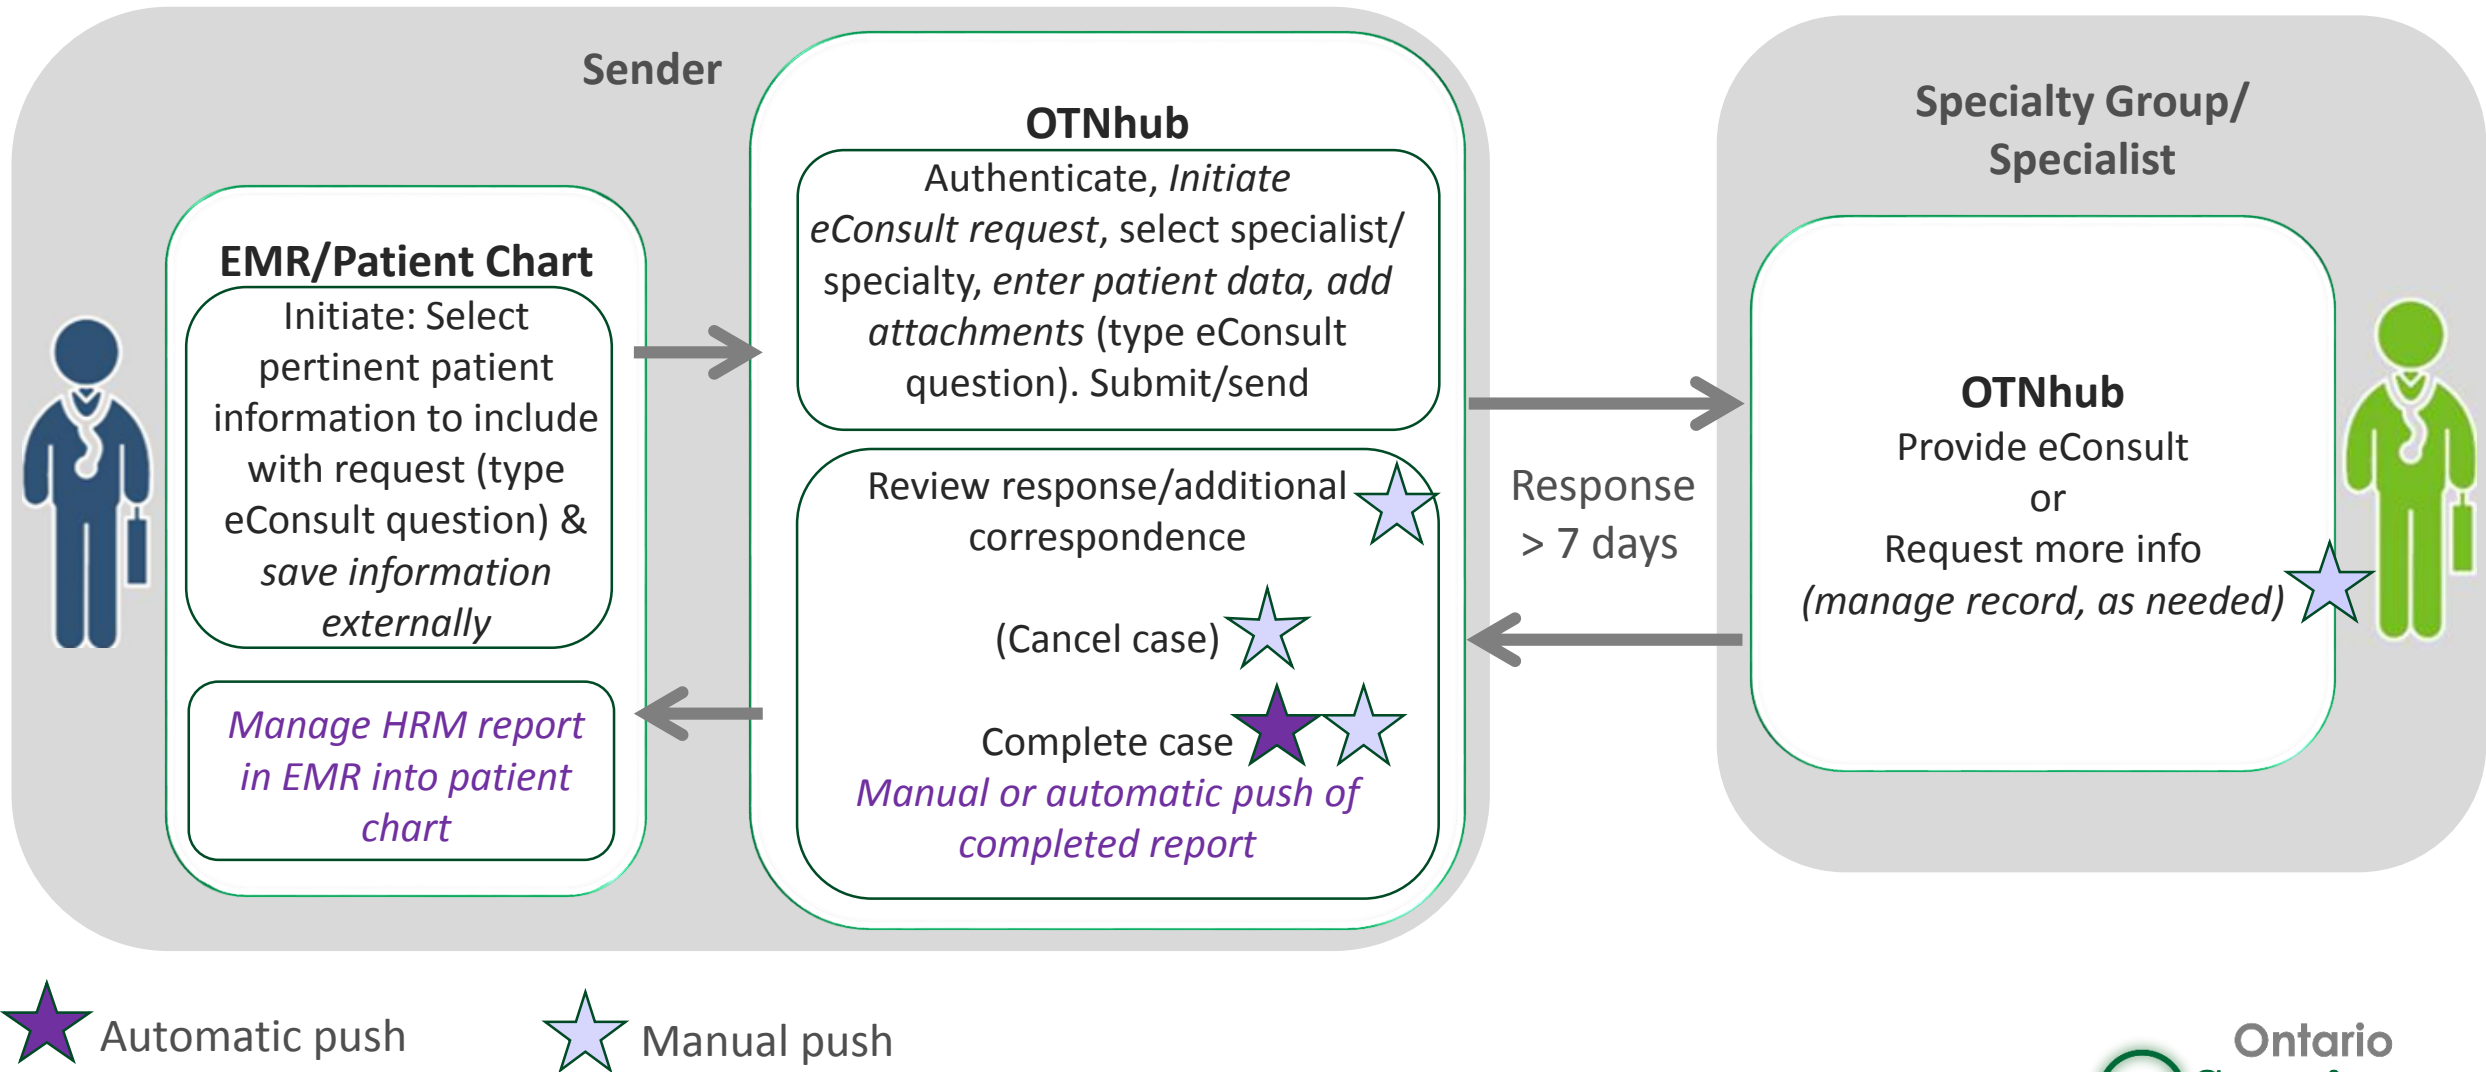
Sender

EMR/Patient Chart

Initiate: Select pertinent patient information to include with request (type eConsult question) & *save information externally*

*Manage HRM report in EMR into patient chart*

OTNhub

Authenticate, *Initiate eConsult request*, select specialist/ specialty, *enter patient data, add attachments* (type eConsult question). Submit/send

Review response/additional correspondence

(Cancel case)

Complete case

*Manual or automatic push of completed report*

Response > 7 days

Specialty Group/ Specialist

OTNhub

Provide eConsult

or

Request more info

*(manage record, as needed)*

Automatic push

Manual push

Ontario
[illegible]